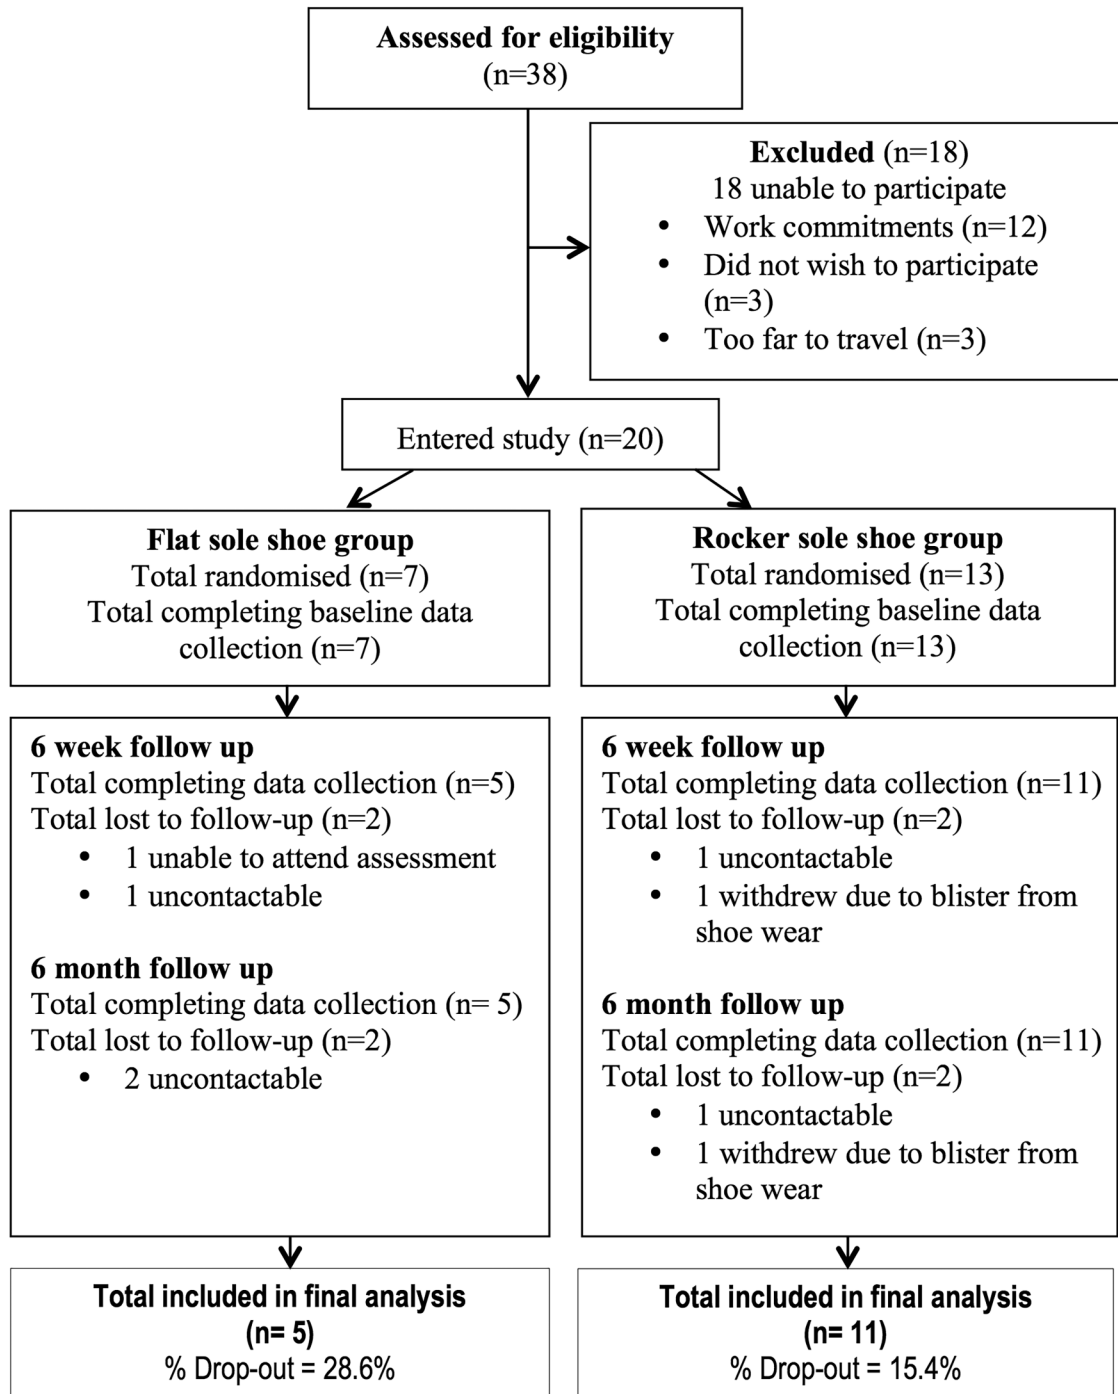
Assessed for eligibility
(n=38)

Excluded (n=18)
18 unable to participate
• Work commitments (n=12)
• Did not wish to participate (n=3)
• Too far to travel (n=3)

Entered study (n=20)

Flat sole shoe group
Total randomised (n=7)
Total completing baseline data collection (n=7)

Rocker sole shoe group
Total randomised (n=13)
Total completing baseline data collection (n=13)

6 week follow up
Total completing data collection (n=5)
Total lost to follow-up (n=2)
• 1 unable to attend assessment
• 1 uncontactable

6 month follow up
Total completing data collection (n= 5)
Total lost to follow-up (n=2)
• 2 uncontactable

6 week follow up
Total completing data collection (n=11)
Total lost to follow-up (n=2)
• 1 uncontactable
• 1 withdrew due to blister from shoe wear

6 month follow up
Total completing data collection (n=11)
Total lost to follow-up (n=2)
• 1 uncontactable
• 1 withdrew due to blister from shoe wear

Total included in final analysis
(n= 5)
% Drop-out = 28.6%

Total included in final analysis
(n= 11)
% Drop-out = 15.4%